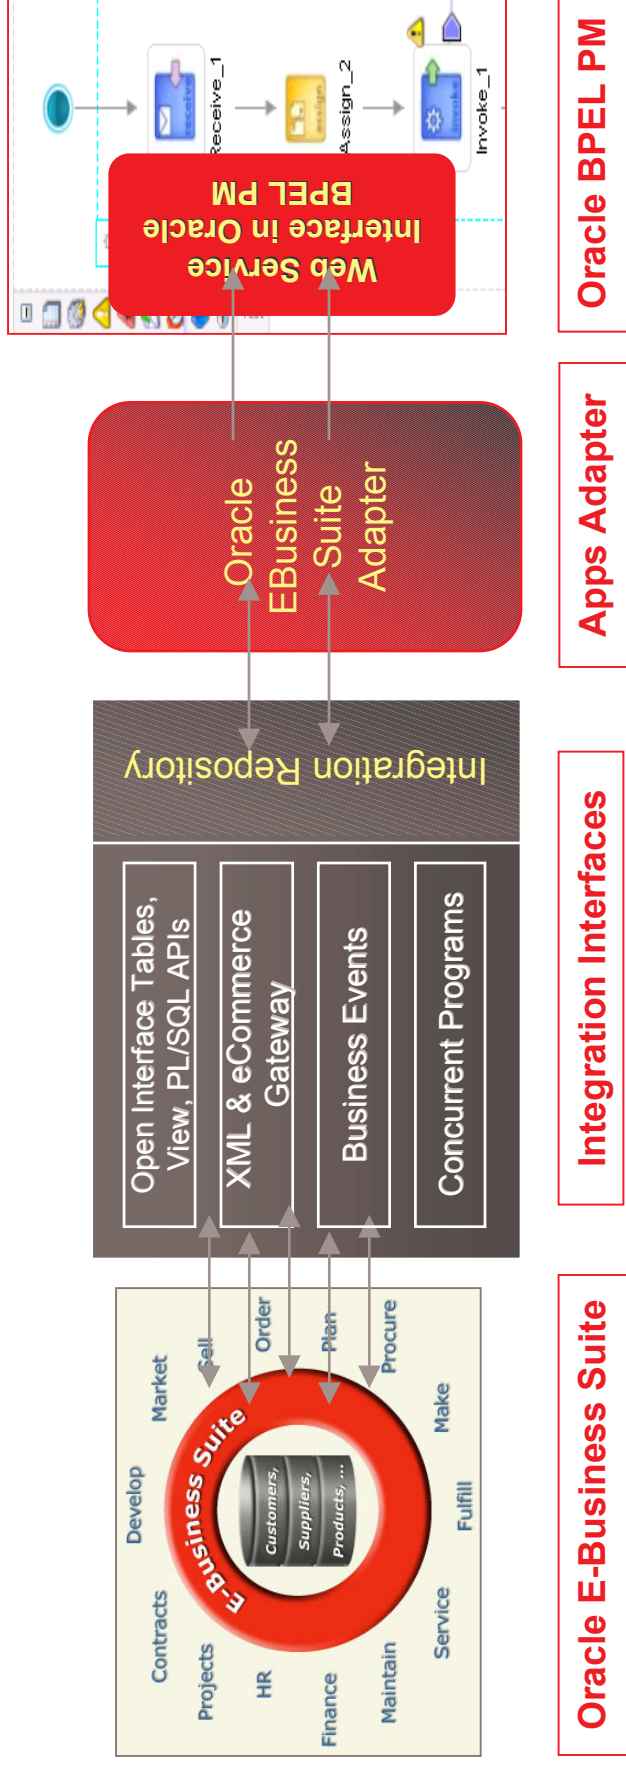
Oracle E-Business Suite

Integration Interfaces

Apps Adapter

Oracle BPEL PM

Develop
Market
Sell
Order
Plan
Procure
Make
Fulfill
Service
Maintain
Finance
HR
Projects
Contracts
E-Business Suite
Customers,
Suppliers,
Products, ...

Open Interface Tables, View, PL/SQL APIs

XML & eCommerce Gateway

Business Events

Concurrent Programs

Integration Repository

Oracle EBusiness Suite Adapter

Web Service Interface in Oracle BPEL PM

Receive_1
Assign_2
Invoke_1